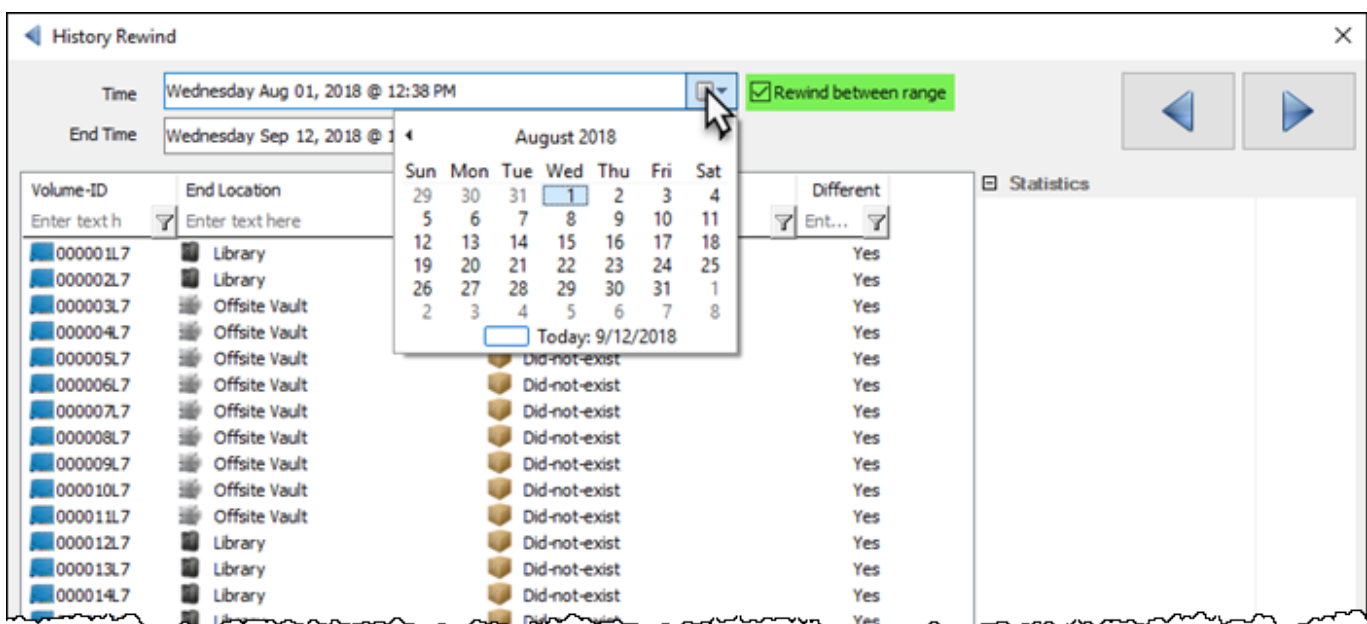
History Rewind

Time Wednesday Aug 01, 2018 @ 12:38 PM

Rewind between range

End Time Wednesday Sep 12, 2018 @ 1

August 2018

| Sun | Mon | Tue | Wed | Thu | Fri | Sat |
|---|---|---|---|---|---|---|
| 29 | 30 | 31 | 1 | 2 | 3 | 4 |
| 5 | 6 | 7 | 8 | 9 | 10 | 11 |
| 12 | 13 | 14 | 15 | 16 | 17 | 18 |
| 19 | 20 | 21 | 22 | 23 | 24 | 25 |
| 26 | 27 | 28 | 29 | 30 | 31 | 1 |
| 2 | 3 | 4 | 5 | 6 | 7 | 8 |

Today: 9/12/2018

Statistics

| Volume-ID | End Location | | Different |
|---|---|---|---|
| Enter text h | Enter text here | | Ent... |
| 000001L7 | Library | | Yes |
| 000002L7 | Library | | Yes |
| 000003L7 | Offsite Vault | | Yes |
| 000004L7 | Offsite Vault | | Yes |
| 000005L7 | Offsite Vault | Did-not-exist | Yes |
| 000006L7 | Offsite Vault | Did-not-exist | Yes |
| 000007L7 | Offsite Vault | Did-not-exist | Yes |
| 000008L7 | Offsite Vault | Did-not-exist | Yes |
| 000009L7 | Offsite Vault | Did-not-exist | Yes |
| 000010L7 | Offsite Vault | Did-not-exist | Yes |
| 000011L7 | Offsite Vault | Did-not-exist | Yes |
| 000012L7 | Library | Did-not-exist | Yes |
| 000013L7 | Library | Did-not-exist | Yes |
| 000014L7 | Library | Did-not-exist | Yes |